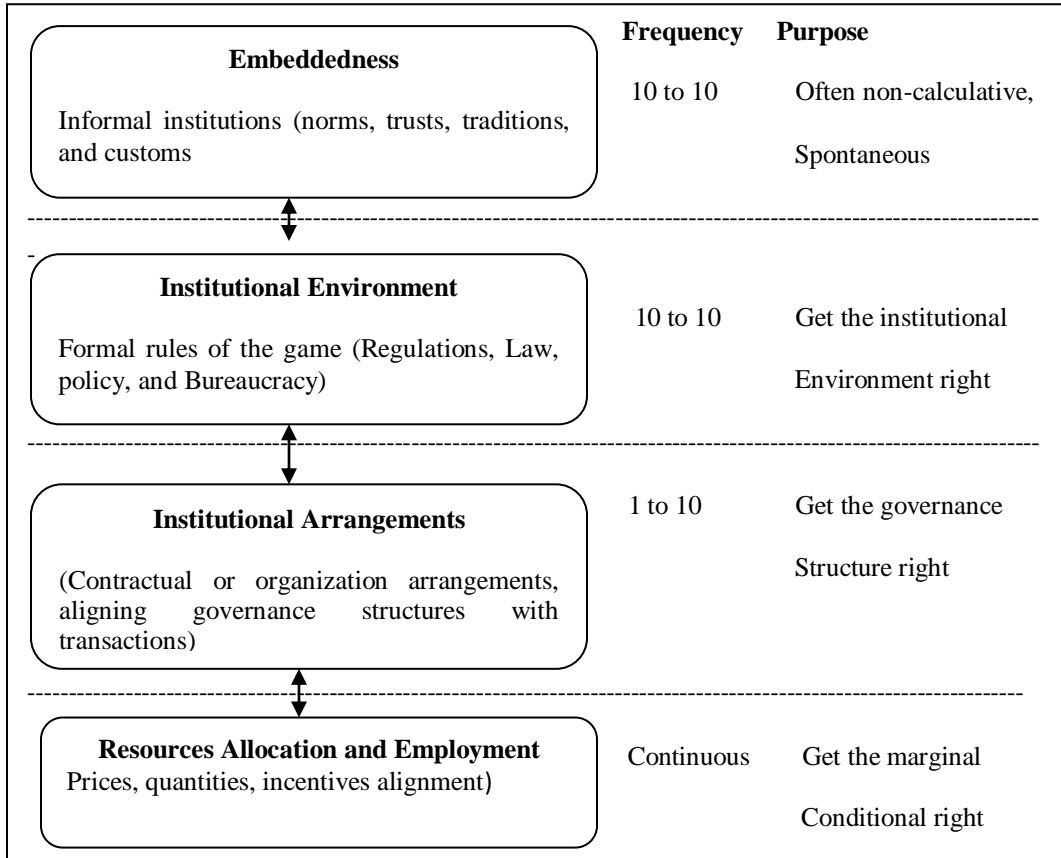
Frequency Purpose

Embeddedness

Informal institutions (norms, trusts, traditions, and customs

10 to 10 Often non-calculative, Spontaneous

-

Institutional Environment

Formal rules of the game (Regulations, Law, policy, and Bureaucracy)

10 to 10 Get the institutional Environment right

Institutional Arrangements

(Contractual or organization arrangements, aligning governance structures with transactions)

1 to 10 Get the governance Structure right

Resources Allocation and Employment
Prices, quantities, incentives alignment)

Continuous Get the marginal Conditional right